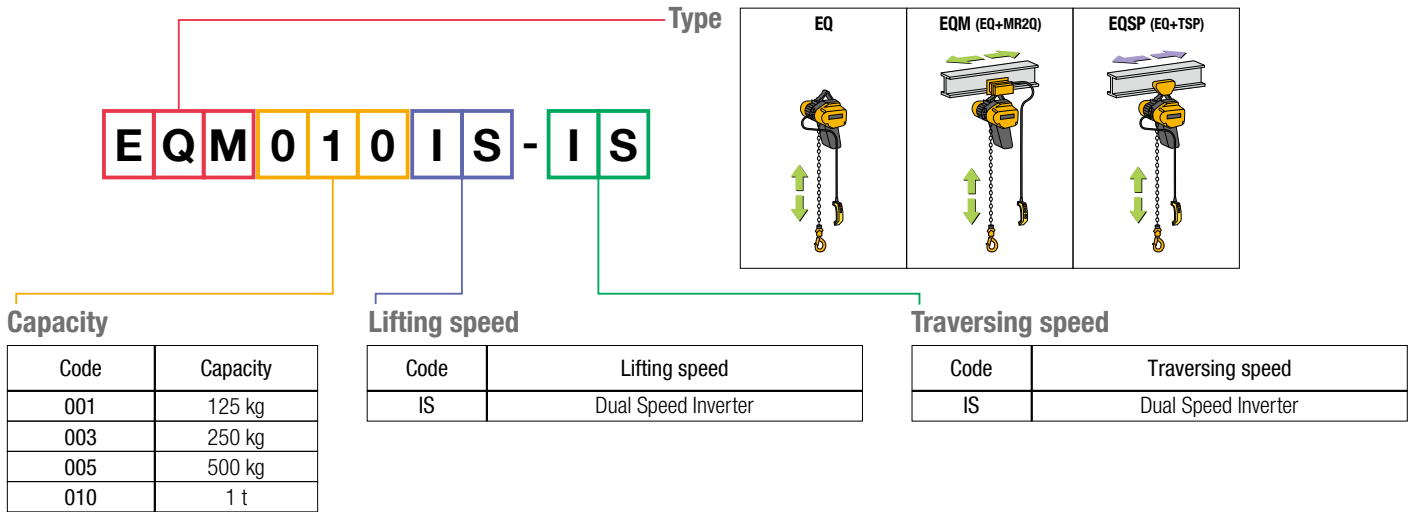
Type

E Q M 0 1 0 I S - I S

EQ

EQM (EQ+MR2Q)

EQSP (EQ+TSP)

Capacity

| Code | Capacity |
|---|---|
| 001 | 125 kg |
| 003 | 250 kg |
| 005 | 500 kg |
| 010 | 1 t |

Lifting speed

| Code | Lifting speed |
|---|---|
| IS | Dual Speed Inverter |

Traversing speed

| Code | Traversing speed |
|---|---|
| IS | Dual Speed Inverter |